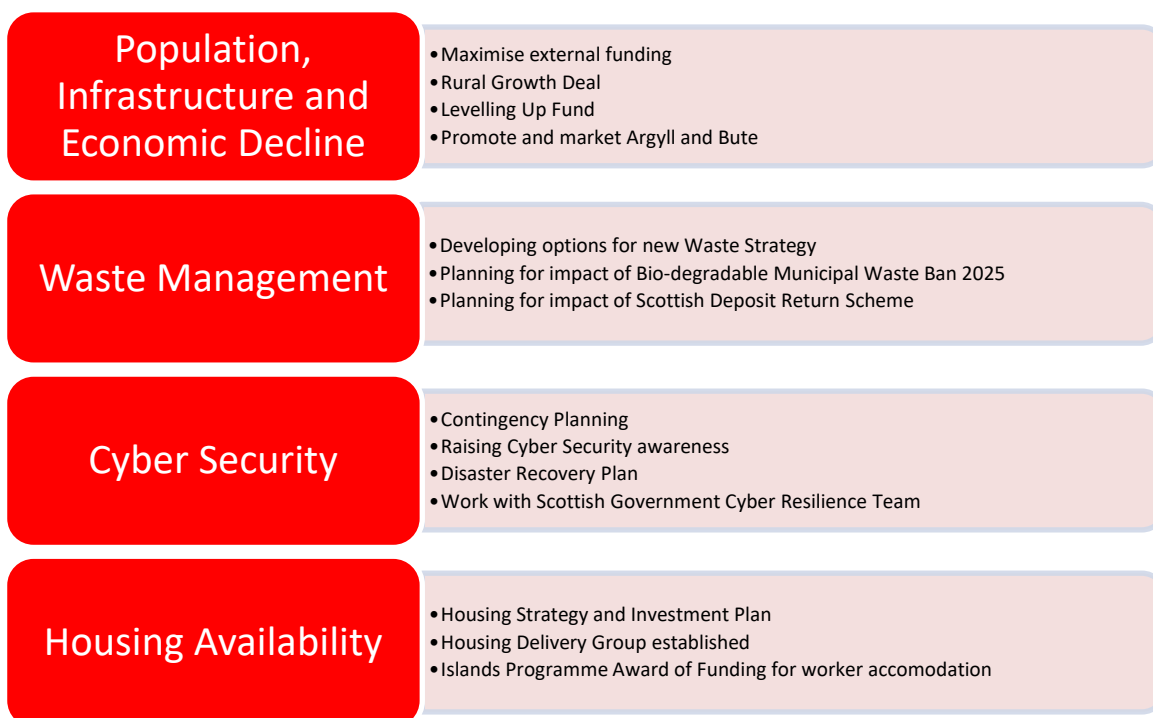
Population, Infrastructure and Economic Decline

• Maximise external funding
• Rural Growth Deal
• Levelling Up Fund
• Promote and market Argyll and Bute

Waste Management

• Developing options for new Waste Strategy
• Planning for impact of Bio-degradable Municipal Waste Ban 2025
• Planning for impact of Scottish Deposit Return Scheme

Cyber Security

• Contingency Planning
• Raising Cyber Security awareness
• Disaster Recovery Plan
• Work with Scottish Government Cyber Resilience Team

Housing Availability

• Housing Strategy and Investment Plan
• Housing Delivery Group established
• Islands Programme Award of Funding for worker accomodation